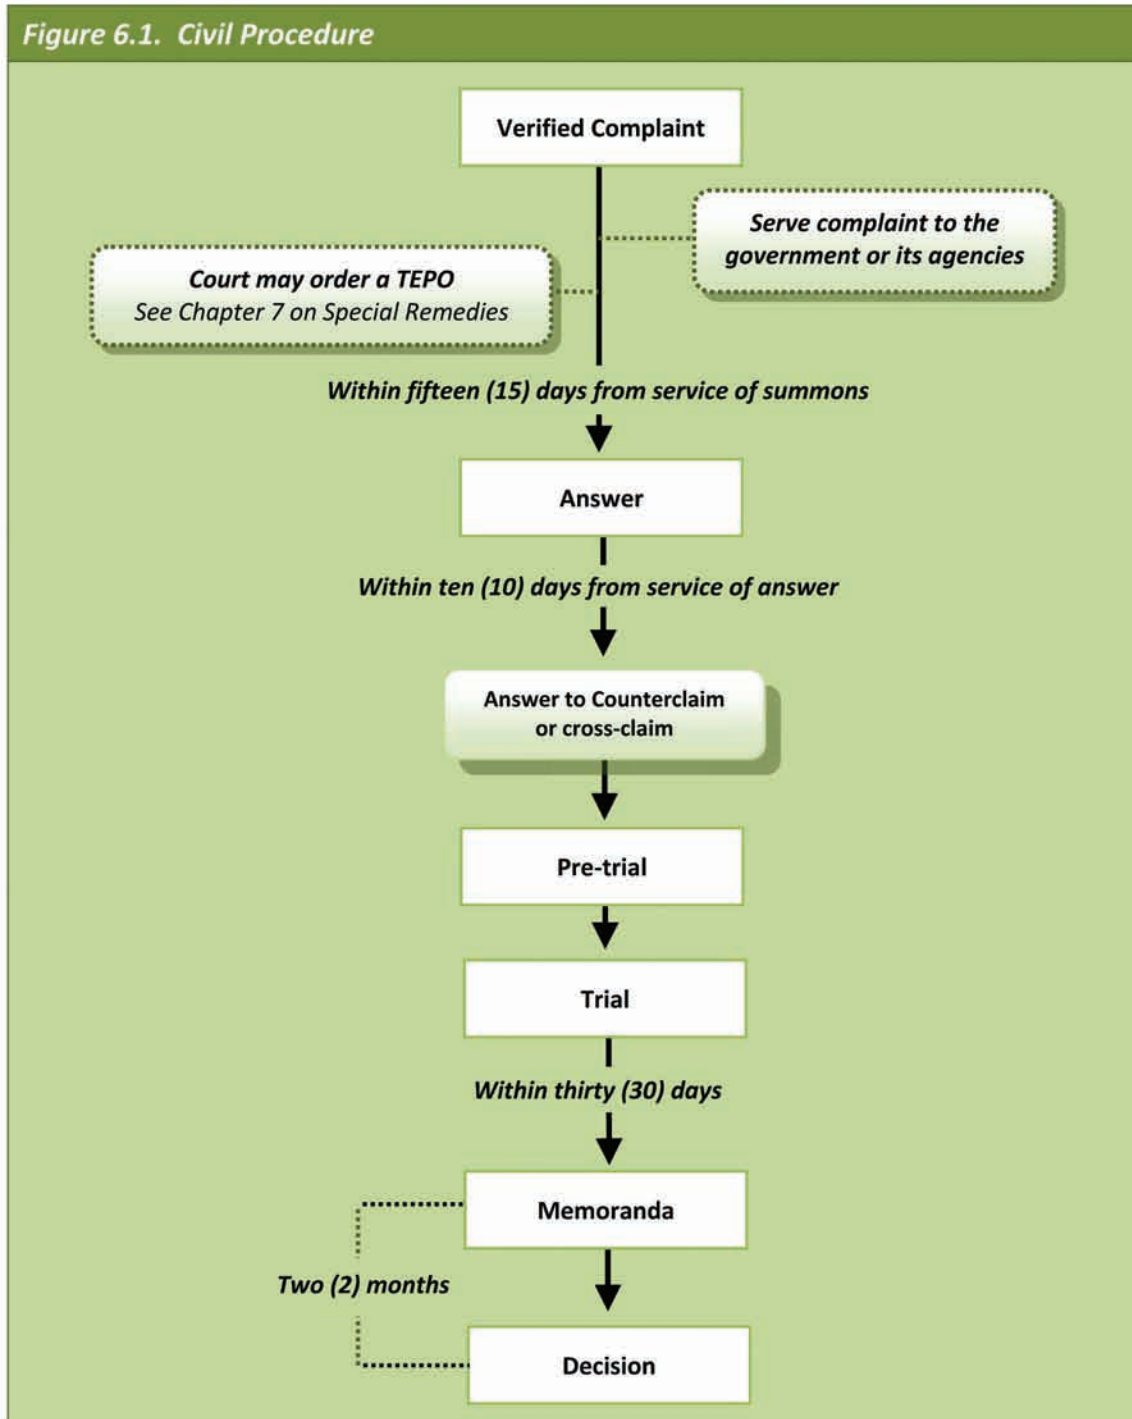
Figure 6.1. Civil Procedure

Verified Complaint

Serve complaint to the government or its agencies

Court may order a TEPO
See Chapter 7 on Special Remedies

Within fifteen (15) days from service of summons

Answer

Within ten (10) days from service of answer

Answer to Counterclaim or cross-claim

Pre-trial

Trial

Within thirty (30) days

Memoranda

Two (2) months

Decision